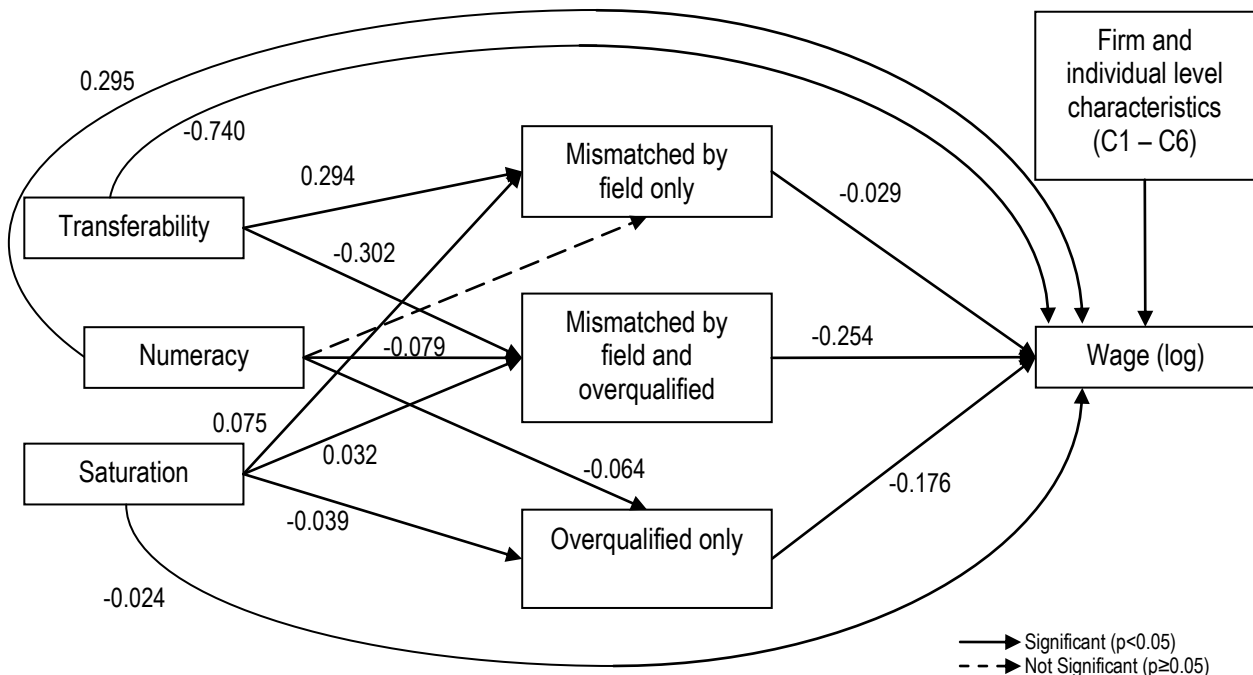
0.295

-0.740

0.294

Transferability

-0.302

Numeracy

-0.079

0.075

Saturation

0.032

-0.039

-0.024

Mismatched by field only

Mismatched by field and overqualified

Overqualified only

-0.064

-0.029

-0.254

-0.176

Firm and individual level characteristics (C1 – C6)

Wage (log)

Significant (p<0.05)
Not Significant (p≥0.05)